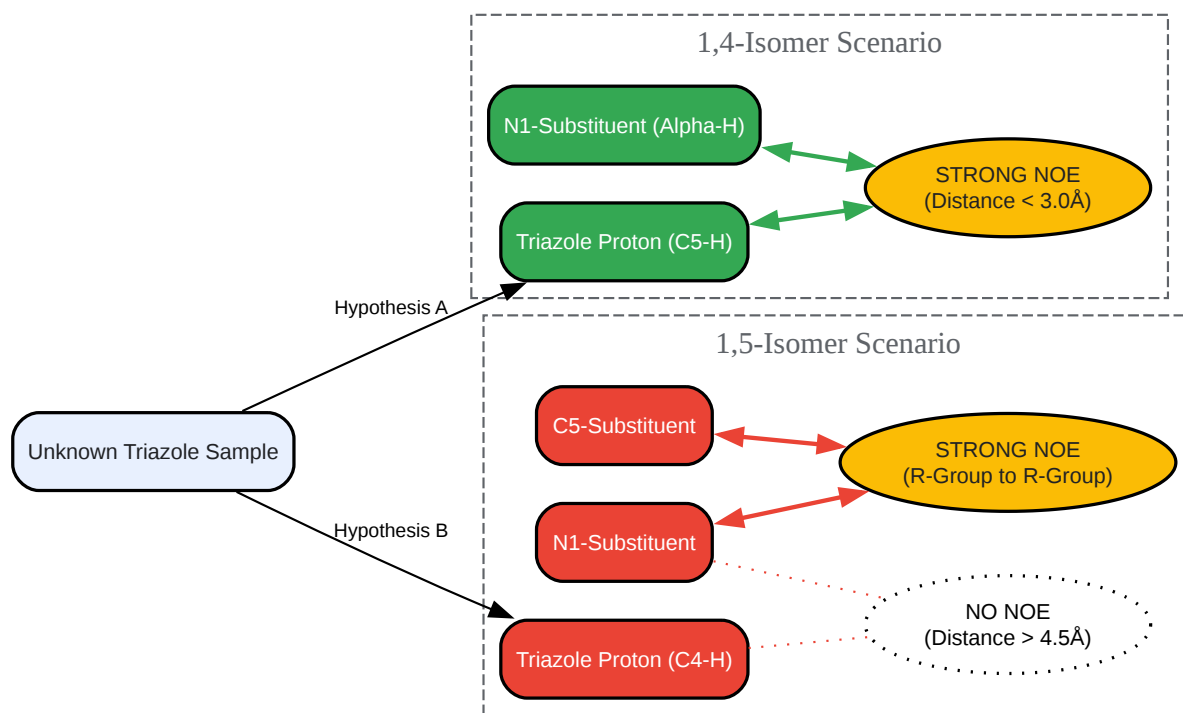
1,4-Isomer Scenario

N1-Substituent (Alpha-H)

STRONG NOE
(Distance < 3.0Å)

Triazole Proton (C5-H)

Hypothesis A

1,5-Isomer Scenario

C5-Substituent

STRONG NOE
(R-Group to R-Group)

Unknown Triazole Sample

N1-Substituent

Hypothesis B

NO NOE
(Distance > 4.5Å)

Triazole Proton (C4-H)